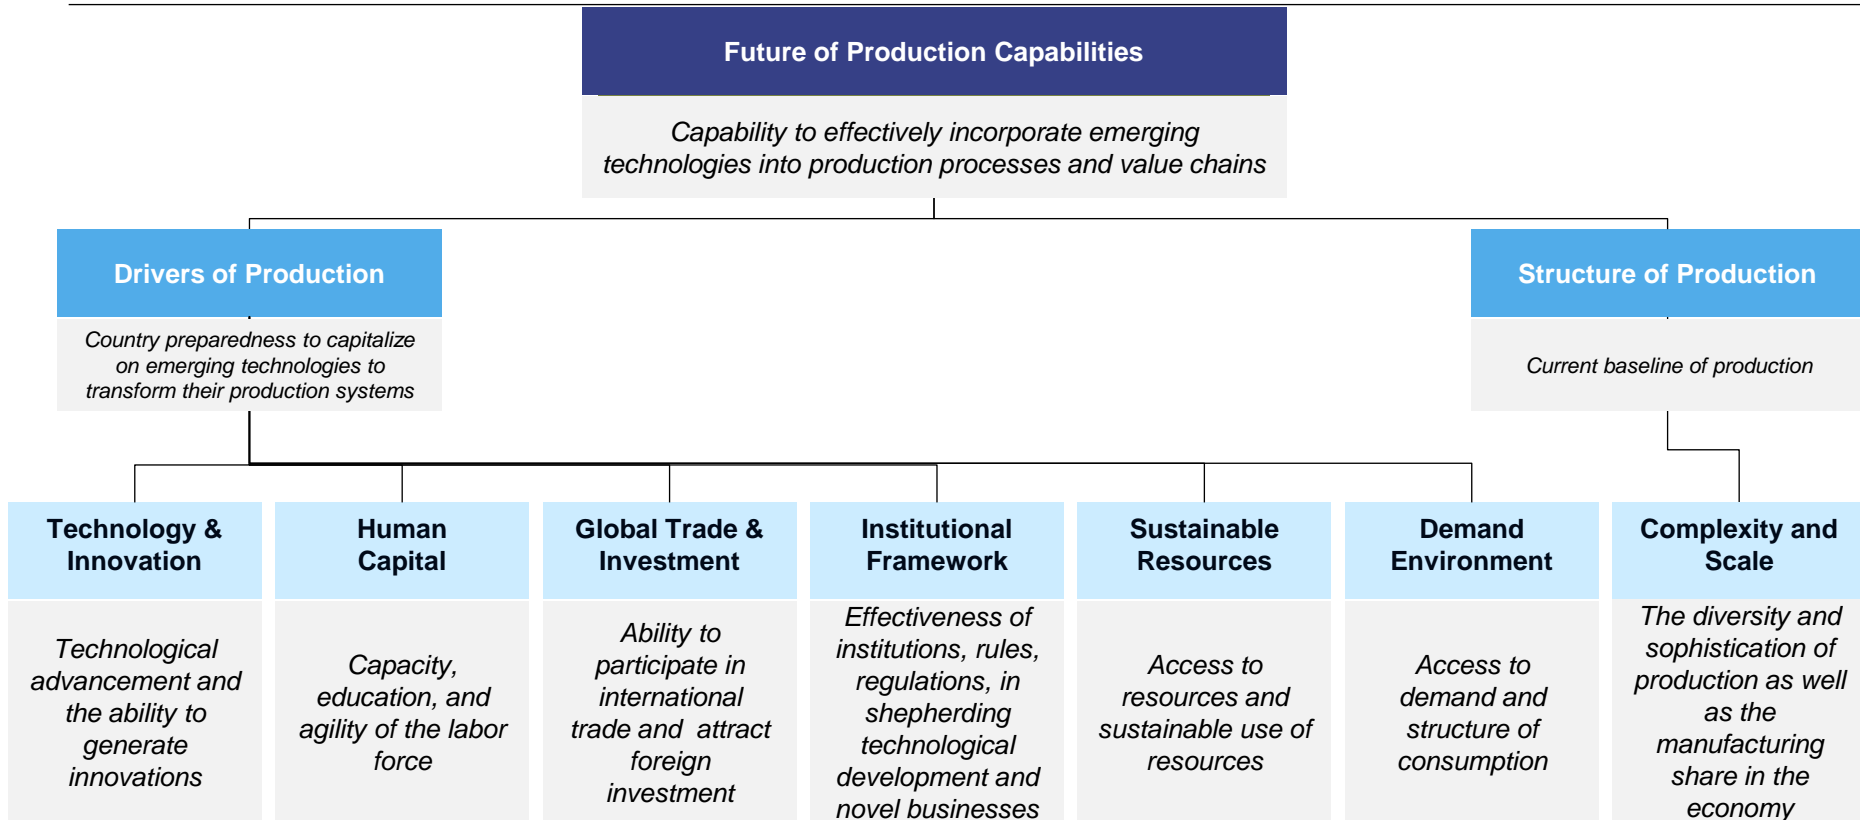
Future of Production Capabilities

Capability to effectively incorporate emerging technologies into production processes and value chains

Drivers of Production

Country preparedness to capitalize on emerging technologies to transform their production systems

Structure of Production

Current baseline of production

Technology & Innovation

Technological advancement and the ability to generate innovations

Human Capital

Capacity, education, and agility of the labor force

Global Trade & Investment

Ability to participate in international trade and attract foreign investment

Institutional Framework

Effectiveness of institutions, rules, regulations, in shepherding technological development and novel businesses

Sustainable Resources

Access to resources and sustainable use of resources

Demand Environment

Access to demand and structure of consumption

Complexity and Scale

The diversity and sophistication of production as well as the manufacturing share in the economy